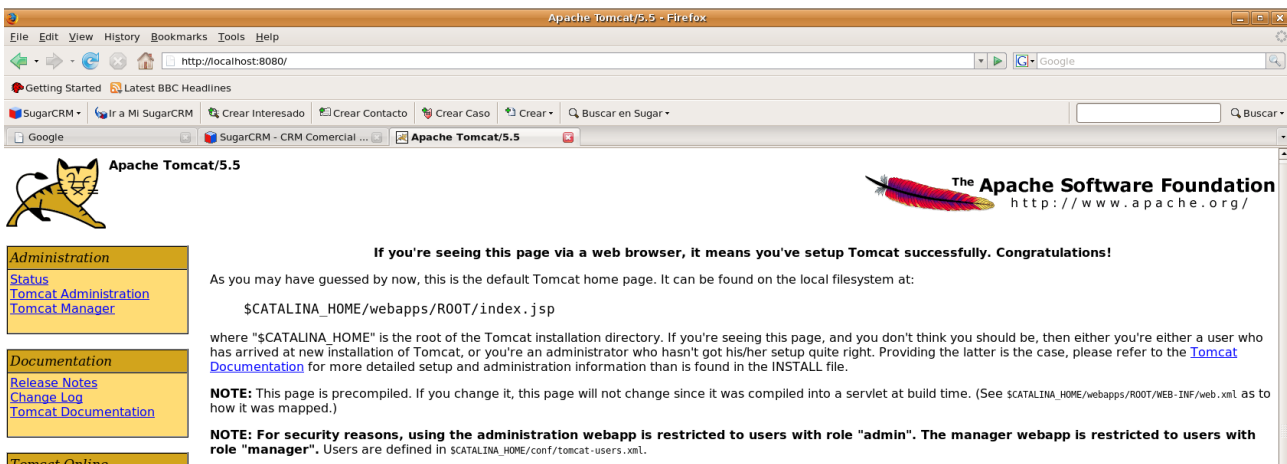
Apache Tomcat/5.5 - Firefox

File Edit View History Bookmarks Tools Help

http://localhost:8080/

Google

Getting Started Latest BBC Headlines

SugarCRM ▾ Ir a Mi SugarCRM Crear Interesado Crear Contacto Crear Caso Crear ▾ Buscar en Sugar ▾ Buscar ▾

Google SugarCRM - CRM Comercial ... Apache Tomcat/5.5

Apache Tomcat/5.5

The Apache Software Foundation
http://www.apache.org/

Administration
Status
Tomcat Administration
Tomcat Manager

Documentation
Release Notes
Change Log
Tomcat Documentation

Tomcat Online

If you're seeing this page via a web browser, it means you've setup Tomcat successfully. Congratulations!

As you may have guessed by now, this is the default Tomcat home page. It can be found on the local filesystem at:

$CATALINA_HOME/webapps/ROOT/index.jsp

where "$CATALINA_HOME" is the root of the Tomcat installation directory. If you're seeing this page, and you don't think you should be, then either you're either a user who has arrived at new installation of Tomcat, or you're an administrator who hasn't got his/her setup quite right. Providing the latter is the case, please refer to the Tomcat Documentation for more detailed setup and administration information than is found in the INSTALL file.

NOTE: This page is precompiled. If you change it, this page will not change since it was compiled into a servlet at build time. (See $CATALINA_HOME/webapps/ROOT/WEB-INF/web.xml as to how it was mapped.)

NOTE: For security reasons, using the administration webapp is restricted to users with role "admin". The manager webapp is restricted to users with role "manager". Users are defined in $CATALINA_HOME/conf/tomcat-users.xml.